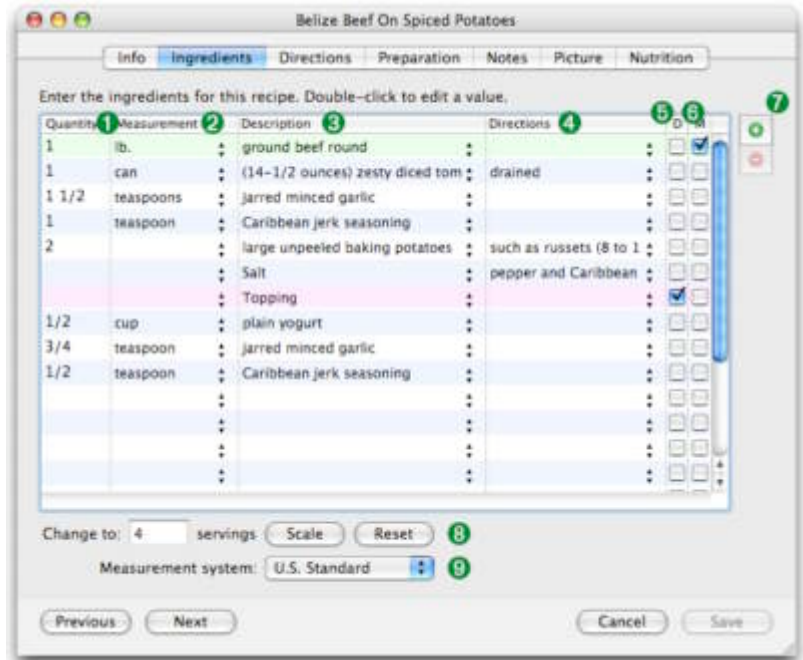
Belize Beef On Spiced Potatoes

Info | Ingredients | Directions | Preparation | Notes | Picture | Nutrition

Enter the ingredients for this recipe. Double-click to edit a value.

| Quantity 1 | Measurement 2 | Description 3 | Directions 4 | D 5 | M 6 |
|---|---|---|---|---|---|
| 1 | lb. | ground beef round | | | |
| 1 | can | (14-1/2 ounces) zesty diced tom | drained | | |
| 1 1/2 | teaspoons | jarred minced garlic | | | |
| 1 | teaspoon | Caribbean jerk seasoning | | | |
| 2 | | large unpeeled baking potatoes | such as russets (8 to 1 | | |
| | | Salt | pepper and Caribbean | | |
| | | Topping | | | |
| 1/2 | cup | plain yogurt | | | |
| 3/4 | teaspoon | jarred minced garlic | | | |
| 1/2 | teaspoon | Caribbean jerk seasoning | | | |

7

Change to: 4 servings Scale Reset 8

Measurement system: U.S. Standard 9

Previous Next Cancel Save